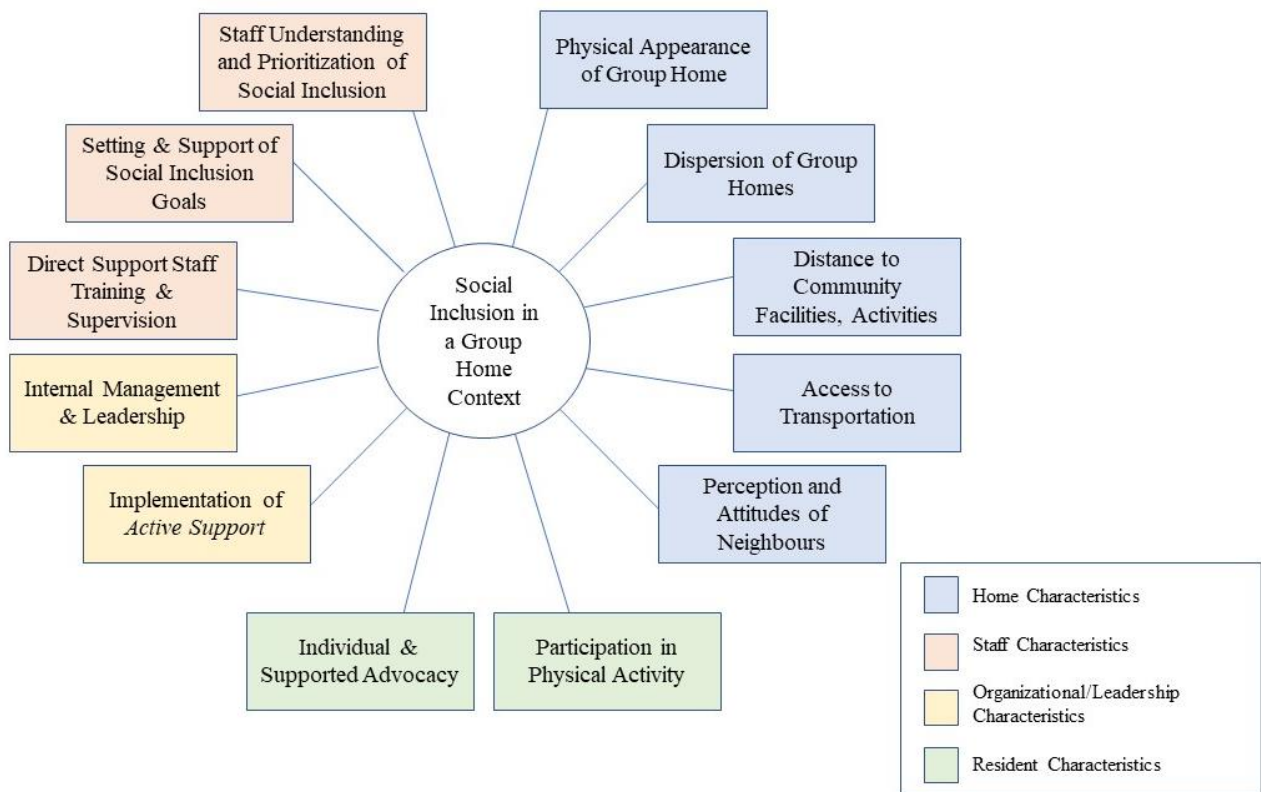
Social Inclusion in a Group Home Context

Staff Understanding and Prioritization of Social Inclusion

Physical Appearance of Group Home

Setting & Support of Social Inclusion Goals

Dispersion of Group Homes

Direct Support Staff Training & Supervision

Distance to Community Facilities, Activities

Internal Management & Leadership

Access to Transportation

Implementation of *Active Support*

Perception and Attitudes of Neighbours

Individual & Supported Advocacy

Participation in Physical Activity

Home Characteristics

Staff Characteristics

Organizational/Leadership Characteristics

Resident Characteristics